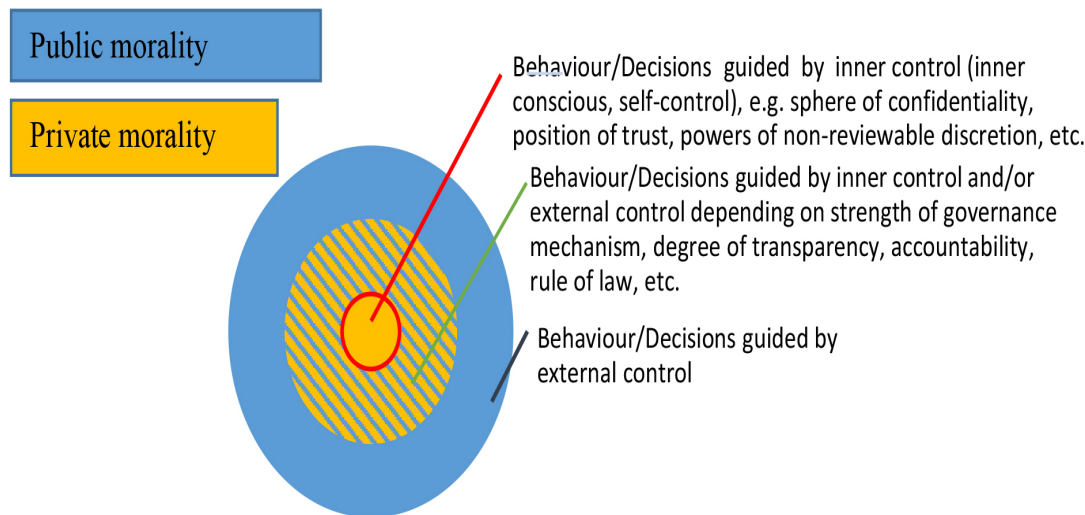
Public morality

Private morality

Behaviour/Decisions guided by inner control (inner conscious, self-control), e.g. sphere of confidentiality, position of trust, powers of non-reviewable discretion, etc.

Behaviour/Decisions guided by inner control and/or external control depending on strength of governance mechanism, degree of transparency, accountability, rule of law, etc.

Behaviour/Decisions guided by external control